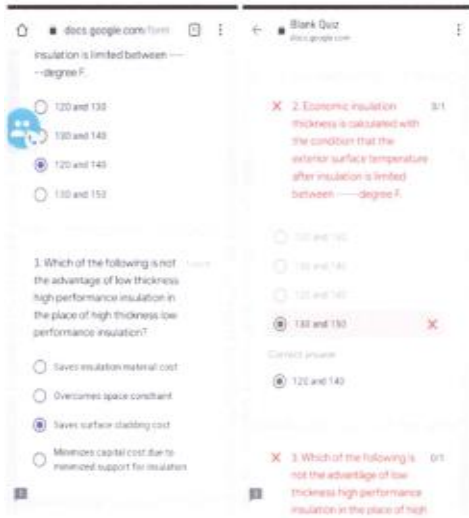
docs.google.com/form

insulation is limited between ----degree F.

120 and 130

130 and 140

120 and 140

130 and 150

3. Which of the following is not the advantage of low thickness high performance insulation in the place of high thickness low performance insulation?

Saves insulation material cost

Overcomes space constraint

Saves surface cladding cost

Minimizes capital cost due to minimized support for insulation

Blank Quiz
docs.google.com

2. Economic insulation thickness is calculated with the condition that the exterior surface temperature after insulation is limited between ------degree F.

0/1

120 and 130

130 and 140

120 and 140

130 and 150

Correct answer

120 and 140

3. Which of the following is not the advantage of low thickness high performance insulation in the place of high

0/1